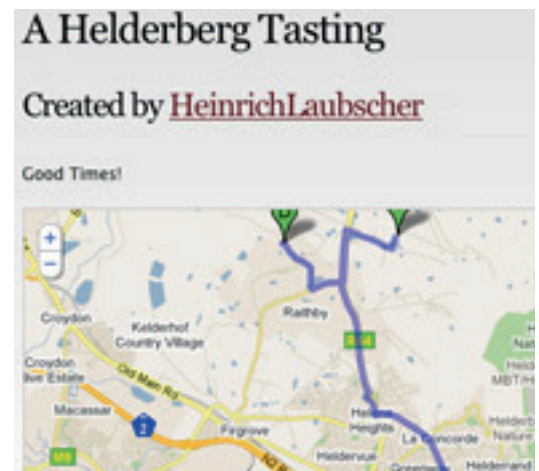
A Helderberg Tasting

Created by HeinrichLaubscher

Good Times!

+
−
Croydon
Kelderhof Country Village
Croydon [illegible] Estate
Old Main Rd
Macassar
2
Firgrove
Raithby
R44
Helena Heights
La Concorde
Heldervue
Helderberg Nature
MBT/H
Nat
M9
Heldemand
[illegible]